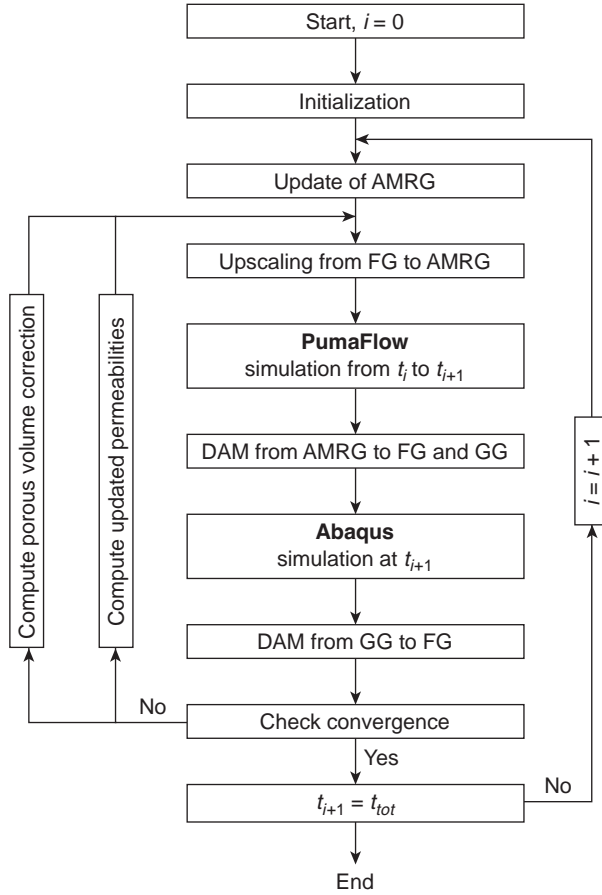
Start, $i = 0$

Initialization

Update of AMRG

Upscaling from FG to AMRG

**PumaFlow**
simulation from $t_i$ to $t_{i+1}$

DAM from AMRG to FG and GG

**Abaqus**
simulation at $t_{i+1}$

DAM from GG to FG

Check convergence

No

Yes

$t_{i+1} = t_{tot}$

No

End

$i = i + 1$

Compute porous volume correction

Compute updated permeabilities